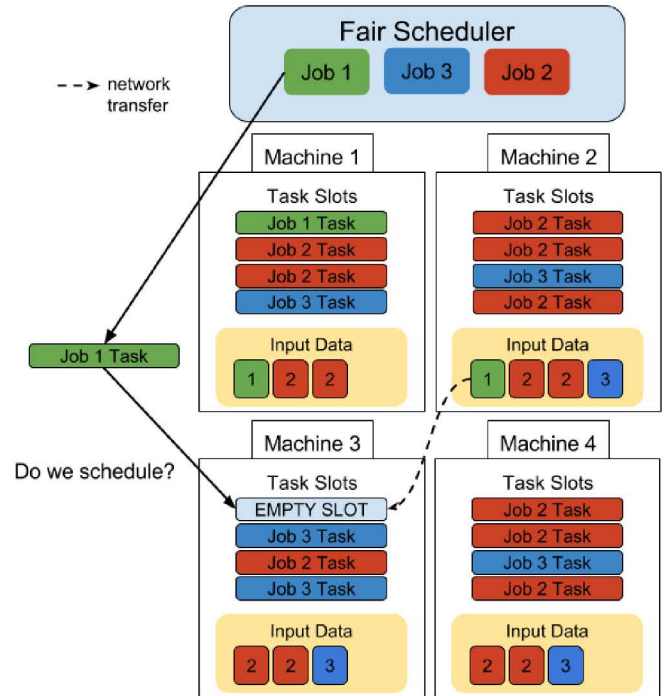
Fair Scheduler

Job 1

Job 3

Job 2

network transfer

Machine 1

Task Slots

Job 1 Task

Job 2 Task

Job 2 Task

Job 3 Task

Input Data

1 2 2

Machine 2

Task Slots

Job 2 Task

Job 2 Task

Job 3 Task

Job 2 Task

Input Data

1 2 2 3

Job 1 Task

Do we schedule?

Machine 3

Task Slots

EMPTY SLOT

Job 3 Task

Job 2 Task

Job 3 Task

Input Data

2 2 3

Machine 4

Task Slots

Job 2 Task

Job 2 Task

Job 3 Task

Job 2 Task

Input Data

2 2 3